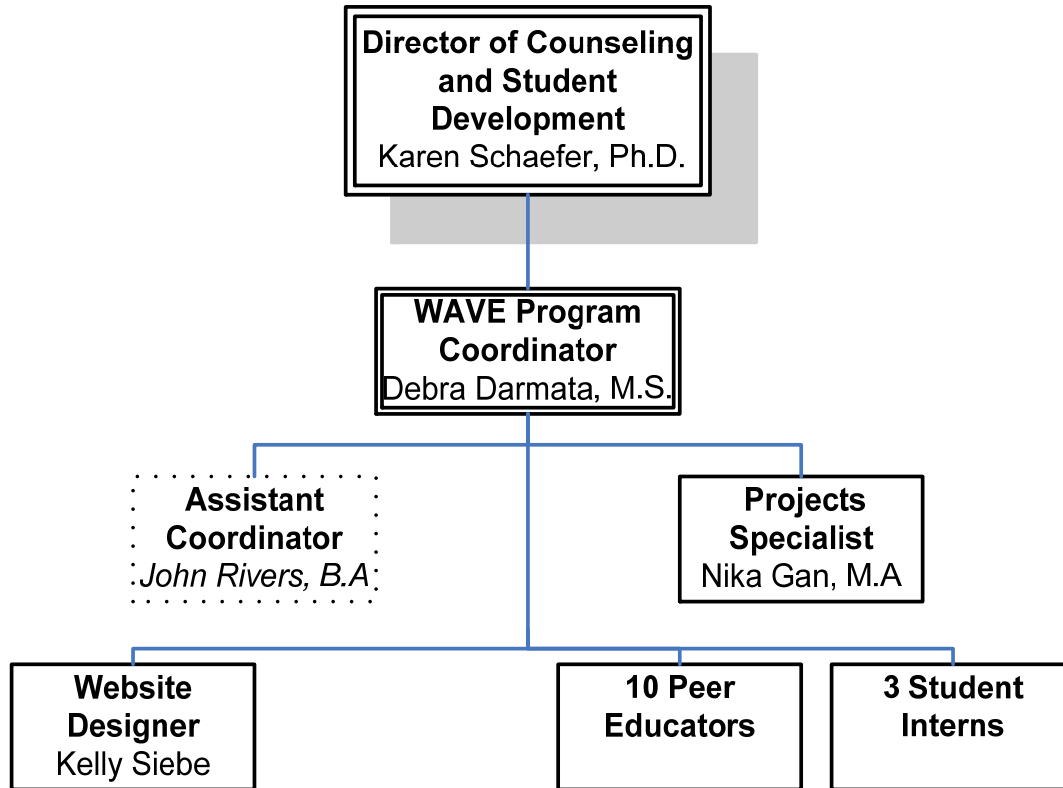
Director of Counseling and Student Development
Karen Schaefer, Ph.D.

WAVE Program Coordinator
Debra Darmata, M.S.

Assistant Coordinator
John Rivers, B.A

Projects Specialist
Nika Gan, M.A

Website Designer
Kelly Siebe

10 Peer Educators

3 Student Interns